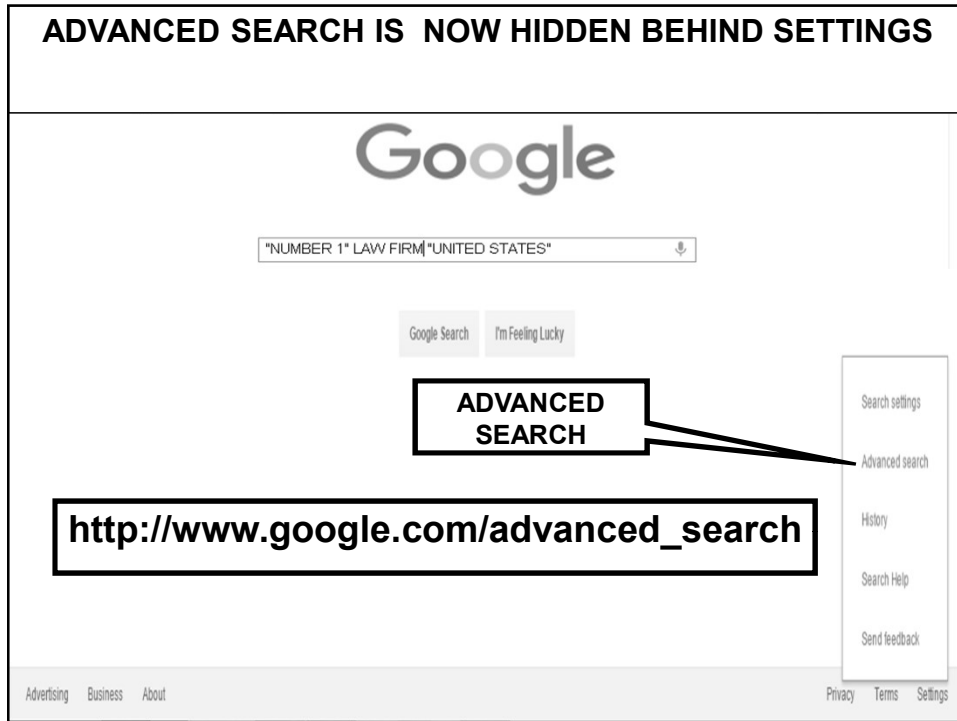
ADVANCED SEARCH IS NOW HIDDEN BEHIND SETTINGS

Google

"NUMBER 1" LAW FIRM "UNITED STATES"

Google Search I'm Feeling Lucky

ADVANCED SEARCH

Search settings

Advanced search

History

Search Help

Send feedback

http://www.google.com/advanced_search

Advertising Business About

Privacy Terms Settings